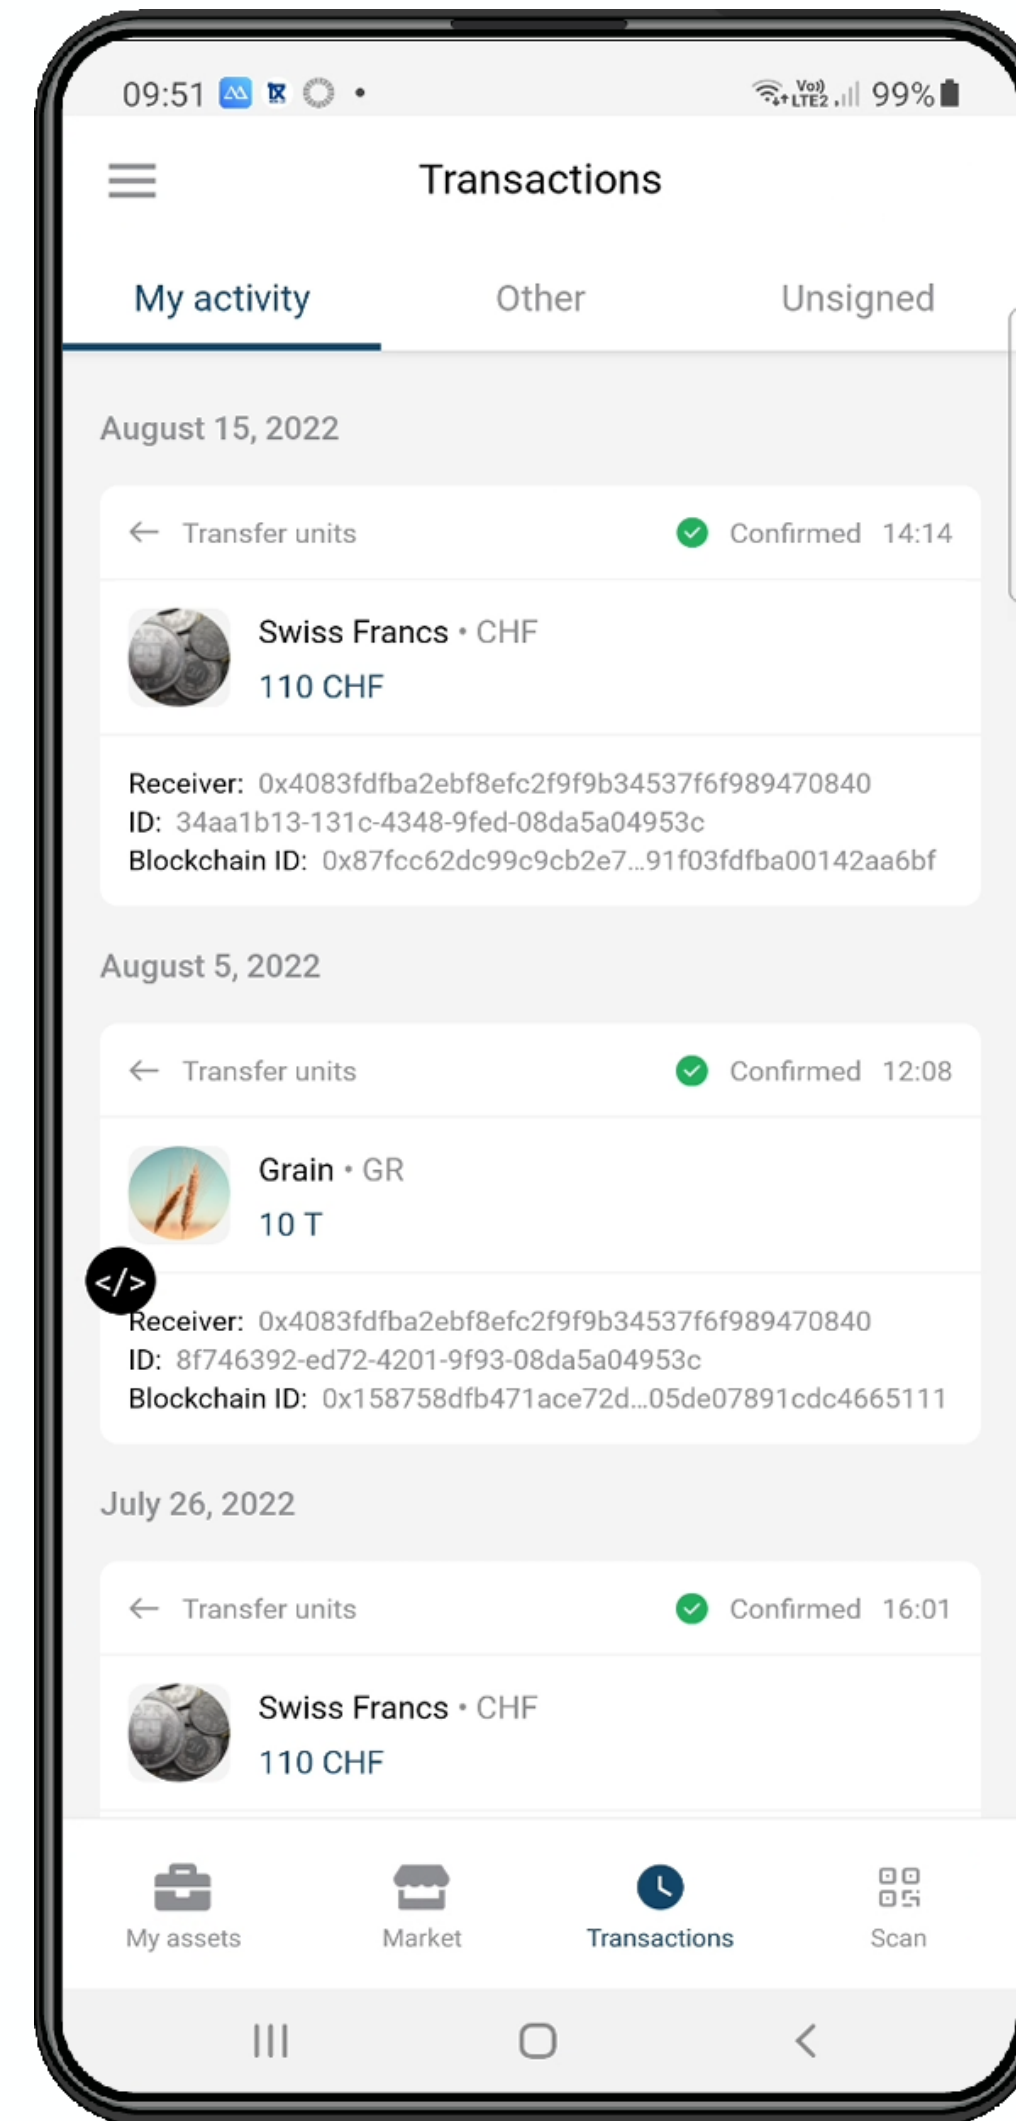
09:51 •
Vo) LTE2 99%

Transactions

My activity
Other
Unsigned

August 15, 2022

Transfer units
Confirmed 14:14

Swiss Francs • CHF
110 CHF

Receiver: 0x4083fdfba2ebf8efc2f9f9b34537f6f989470840
ID: 34aa1b13-131c-4348-9fed-08da5a04953c
Blockchain ID: 0x87fcc62dc99c9cb2e7...91f03fdfba00142aa6bf

August 5, 2022

Transfer units
Confirmed 12:08

Grain • GR
10 T

</>

Receiver: 0x4083fdfba2ebf8efc2f9f9b34537f6f989470840
ID: 8f746392-ed72-4201-9f93-08da5a04953c
Blockchain ID: 0x158758dfb471ace72d...05de07891cdc4665111

July 26, 2022

Transfer units
Confirmed 16:01

Swiss Francs • CHF
110 CHF

My assets
Market
Transactions
Scan